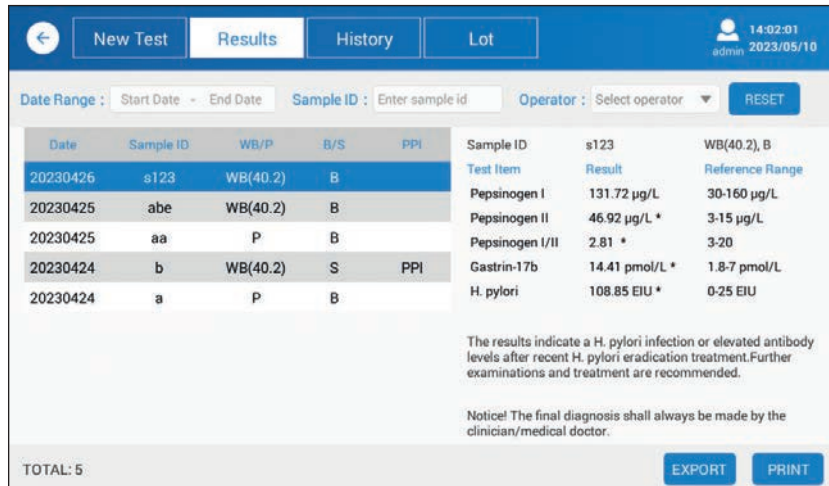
New Test | Results | History | Lot

admin 14:02:01 2023/05/10

Date Range : Start Date - End Date Sample ID : Enter sample id Operator : Select operator RESET

| Date | Sample ID | WB/P | B/S | PPI |
|---|---|---|---|---|
| 20230426 | s123 | WB(40.2) | B | |
| 20230425 | abe | WB(40.2) | B | |
| 20230425 | aa | P | B | |
| 20230424 | b | WB(40.2) | S | PPI |
| 20230424 | a | P | B | |

Sample ID s123 WB(40.2), B

| Test Item | Result | Reference Range |
|---|---|---|
| Pepsinogen I | 131.72 μg/L | 30-160 μg/L |
| Pepsinogen II | 46.92 μg/L * | 3-15 μg/L |
| Pepsinogen I/II | 2.81 * | 3-20 |
| Gastrin-17b | 14.41 pmol/L * | 1.8-7 pmol/L |
| H. pylori | 108.85 EIU * | 0-25 EIU |

The results indicate a H. pylori infection or elevated antibody levels after recent H. pylori eradication treatment.Further examinations and treatment are recommended.

Notice! The final diagnosis shall always be made by the clinician/medical doctor.

TOTAL: 5

EXPORT PRINT